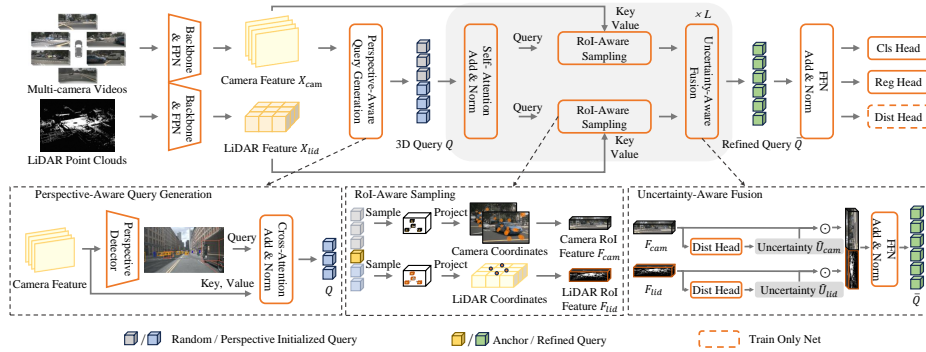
Multi-camera Videos

LiDAR Point Clouds

Backbone & FPN

Backbone & FPN

Camera Feature $X_{cam}$

LiDAR Feature $X_{lid}$

Perspective-Aware Query Generation

3D Query $Q$

Query

Self- Attention Add & Norm

Key Value

$\times L$

RoI-Aware Sampling

Query

RoI-Aware Sampling

Key Value

Uncertainty-Aware Fusion

Refined Query $\bar{Q}$

Add & Norm FFN

Cls Head

Reg Head

Dist Head

Perspective-Aware Query Generation

Camera Feature

Perspective Detector

Query

Key, Value

Cross-Attention Add & Norm

$Q$

RoI-Aware Sampling

Sample

Project

Camera Coordinates

Camera RoI Feature $F_{cam}$

Sample

Project

LiDAR Coordinates

LiDAR RoI Feature $F_{lid}$

Uncertainty-Aware Fusion

$F_{cam}$

Dist Head

Uncertainty $\bar{U}_{cam}$

$F_{lid}$

Dist Head

Uncertainty $\bar{U}_{lid}$

$\odot$

$\odot$

Add & Norm FFN

$\bar{Q}$

Random / Perspective Initialized Query

Anchor / Refined Query

Train Only Net